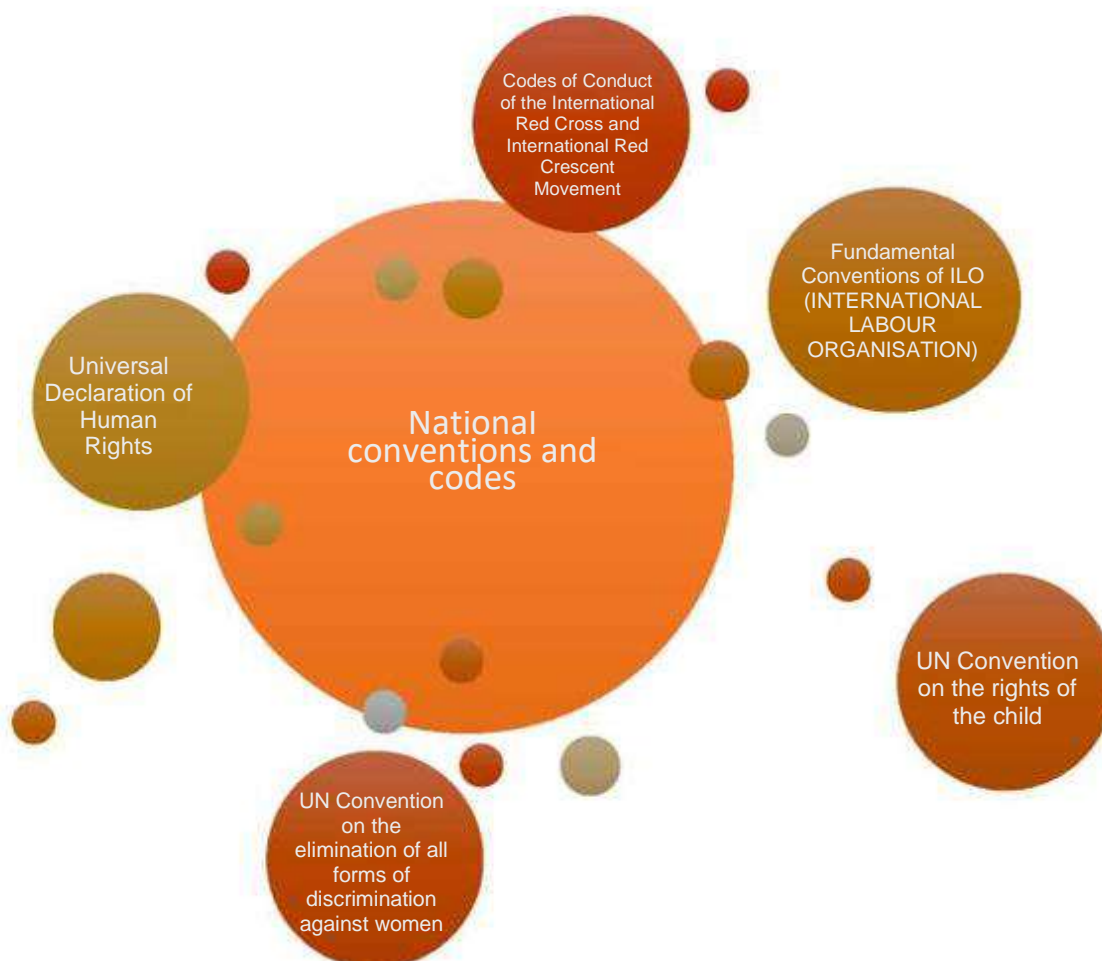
Codes of Conduct of the International Red Cross and International Red Crescent Movement

Fundamental Conventions of ILO (INTERNATIONAL LABOUR ORGANISATION)

Universal Declaration of Human Rights

National conventions and codes

UN Convention on the rights of the child

UN Convention on the elimination of all forms of discrimination against women